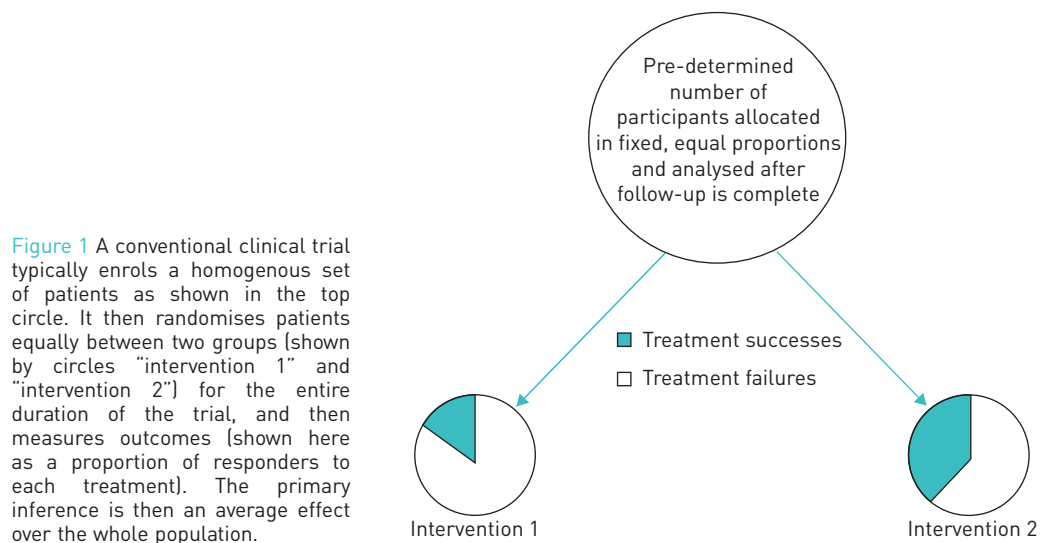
Figure 1 A conventional clinical trial typically enrols a homogenous set of patients as shown in the top circle. It then randomises patients equally between two groups (shown by circles "intervention 1" and "intervention 2") for the entire duration of the trial, and then measures outcomes (shown here as a proportion of responders to each treatment). The primary inference is then an average effect over the whole population.

Pre-determined number of participants allocated in fixed, equal proportions and analysed after follow-up is complete

Treatment successes

Treatment failures

Intervention 1

Intervention 2